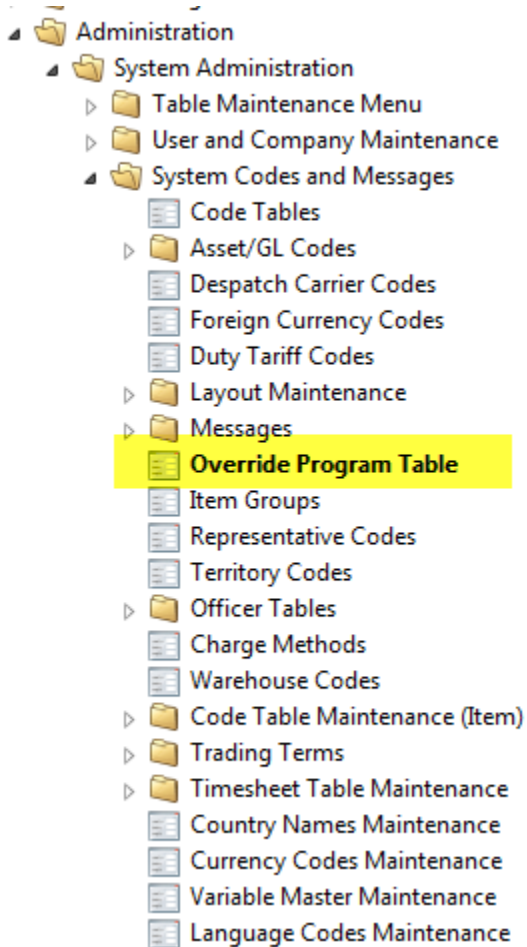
Administration
System Administration
Table Maintenance Menu
User and Company Maintenance
System Codes and Messages
Code Tables
Asset/GL Codes
Despatch Carrier Codes
Foreign Currency Codes
Duty Tariff Codes
Layout Maintenance
Messages
Override Program Table
Item Groups
Representative Codes
Territory Codes
Officer Tables
Charge Methods
Warehouse Codes
Code Table Maintenance (Item)
Trading Terms
Timesheet Table Maintenance
Country Names Maintenance
Currency Codes Maintenance
Variable Master Maintenance
Language Codes Maintenance